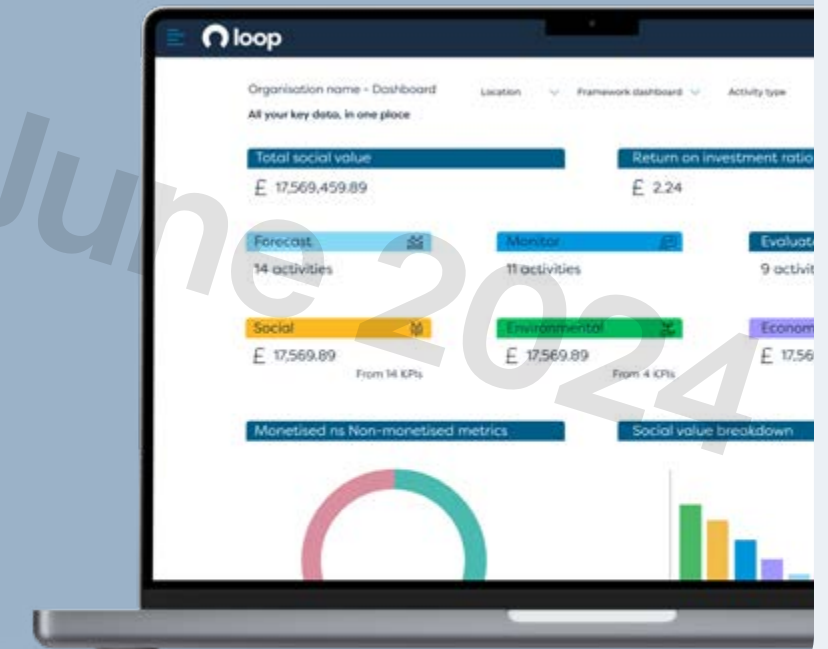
loop

Organisation name - Dashboard

All your key data, in one place

Location

Framework dashboard

Activity type

Total social value

£ 17,569,459.89

Return on investment ratio

£ 2.24

Forecast

14 activities

Monitor

11 activities

Evaluat

9 activit

Social

£ 17,569.89

From 14 KPIs

Environmental

£ 17,569.89

From 4 KPIs

Econom

£ 17,56

Monetised ns Non-monetised metrics

Social value breakdown

June 2024